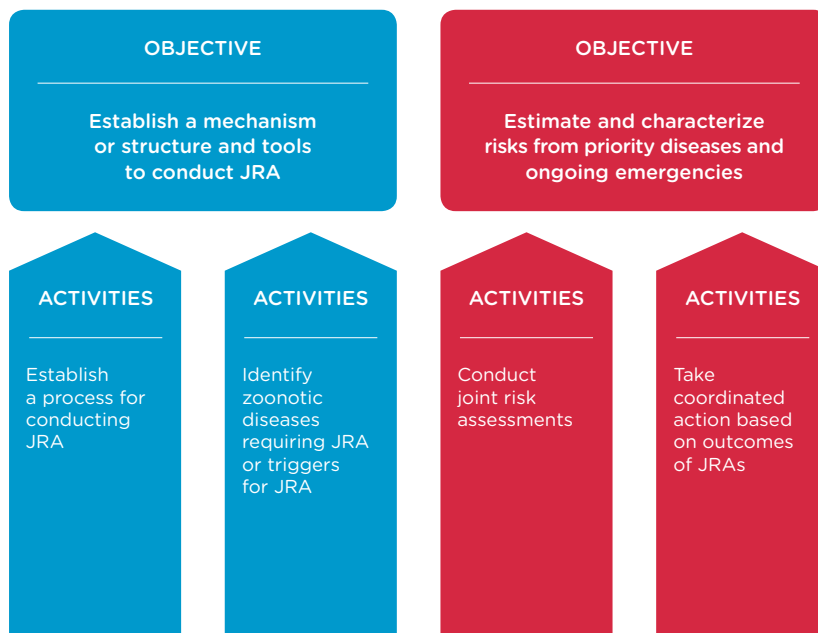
OBJECTIVE

Establish a mechanism or structure and tools to conduct JRA

OBJECTIVE

Estimate and characterize risks from priority diseases and ongoing emergencies

ACTIVITIES

Establish a process for conducting JRA

ACTIVITIES

Identify zoonotic diseases requiring JRA or triggers for JRA

ACTIVITIES

Conduct joint risk assessments

ACTIVITIES

Take coordinated action based on outcomes of JRAs